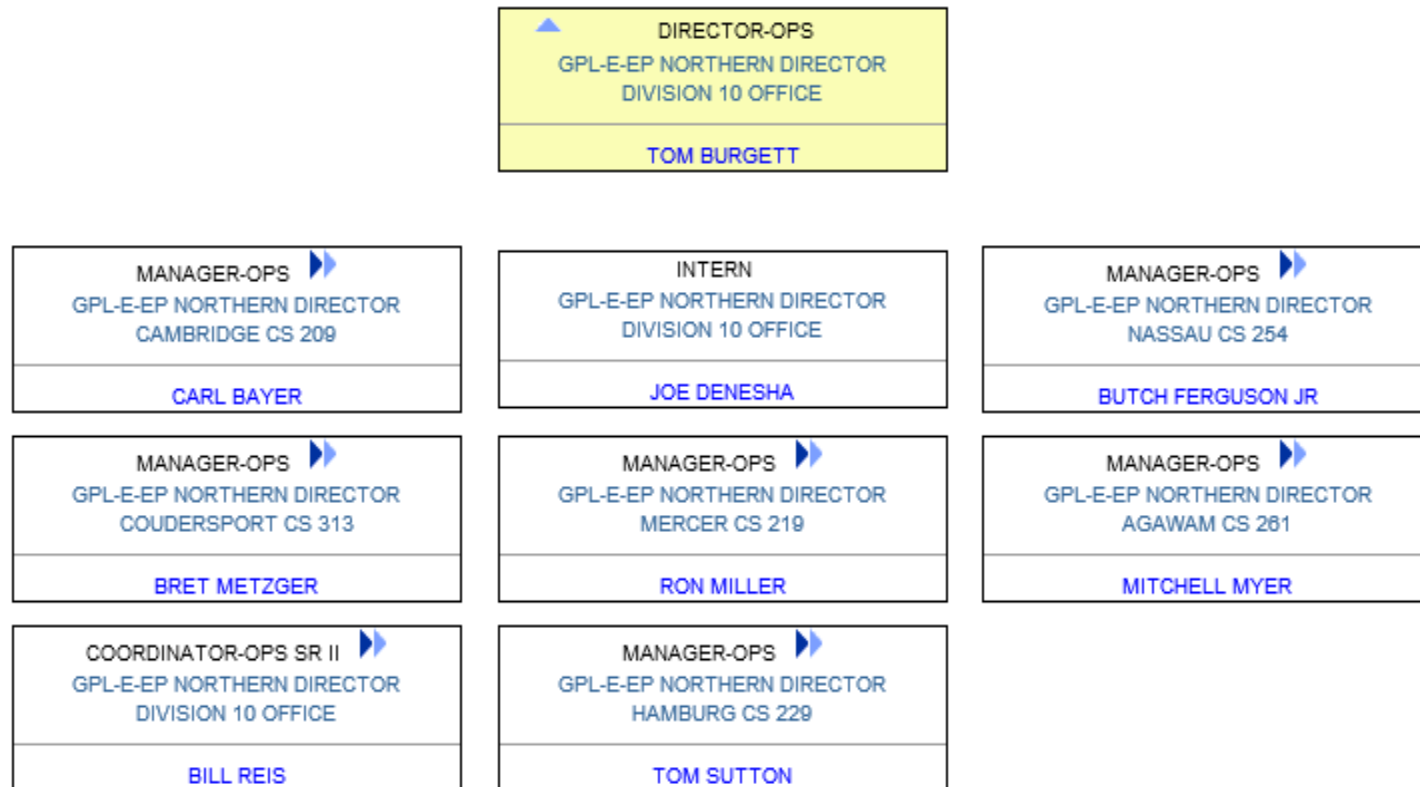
DIRECTOR-OPS
GPL-E-EP NORTHERN DIRECTOR
DIVISION 10 OFFICE

TOM BURGETT

MANAGER-OPS
GPL-E-EP NORTHERN DIRECTOR
CAMBRIDGE CS 209

CARL BAYER

INTERN
GPL-E-EP NORTHERN DIRECTOR
DIVISION 10 OFFICE

JOE DENESHA

MANAGER-OPS
GPL-E-EP NORTHERN DIRECTOR
NASSAU CS 254

BUTCH FERGUSON JR

MANAGER-OPS
GPL-E-EP NORTHERN DIRECTOR
COUDERSPORT CS 313

BRET METZGER

MANAGER-OPS
GPL-E-EP NORTHERN DIRECTOR
MERCER CS 219

RON MILLER

MANAGER-OPS
GPL-E-EP NORTHERN DIRECTOR
AGAWAM CS 261

MITCHELL MYER

COORDINATOR-OPS SR II
GPL-E-EP NORTHERN DIRECTOR
DIVISION 10 OFFICE

BILL REIS

MANAGER-OPS
GPL-E-EP NORTHERN DIRECTOR
HAMBURG CS 229

TOM SUTTON